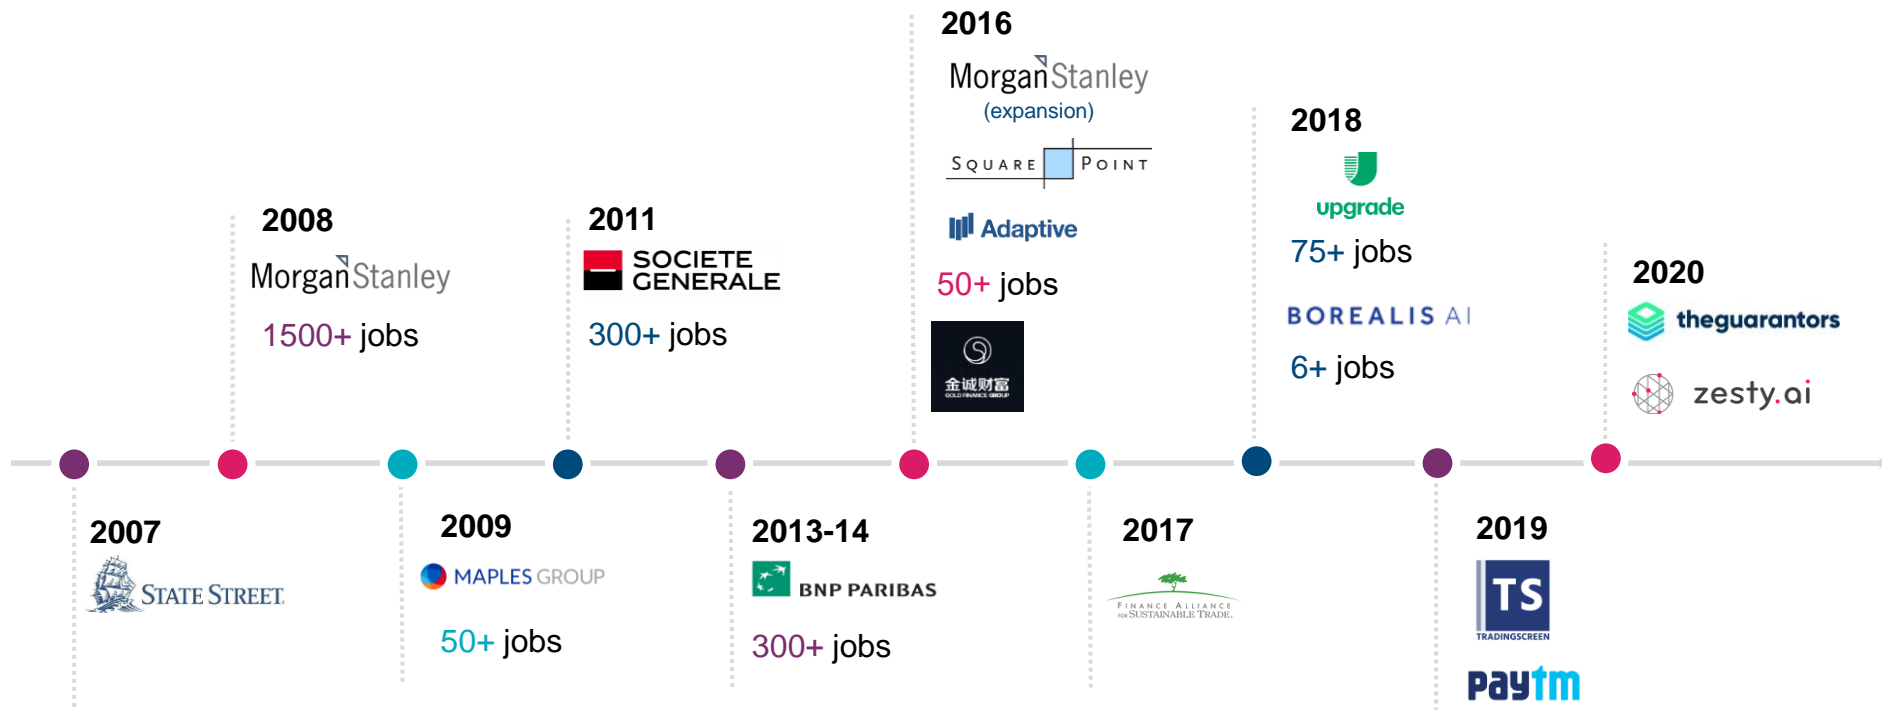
2016
Morgan Stanley
(expansion)
SQUARE POINT
Adaptive
50+ jobs
金诚财富
GOLD FINANCE GROUP

2008
Morgan Stanley
1500+ jobs

2011
SOCIETE GENERALE
300+ jobs

2018
upgrade
75+ jobs
BOREALIS AI
6+ jobs

2020
theguarantors
zesty.ai

2007
STATE STREET

2009
MAPLES GROUP
50+ jobs

2013-14
BNP PARIBAS
300+ jobs

2017
FINANCE ALLIANCE FOR SUSTAINABLE TRADE

2019
TS
TRADINGSCREEN
Paytm